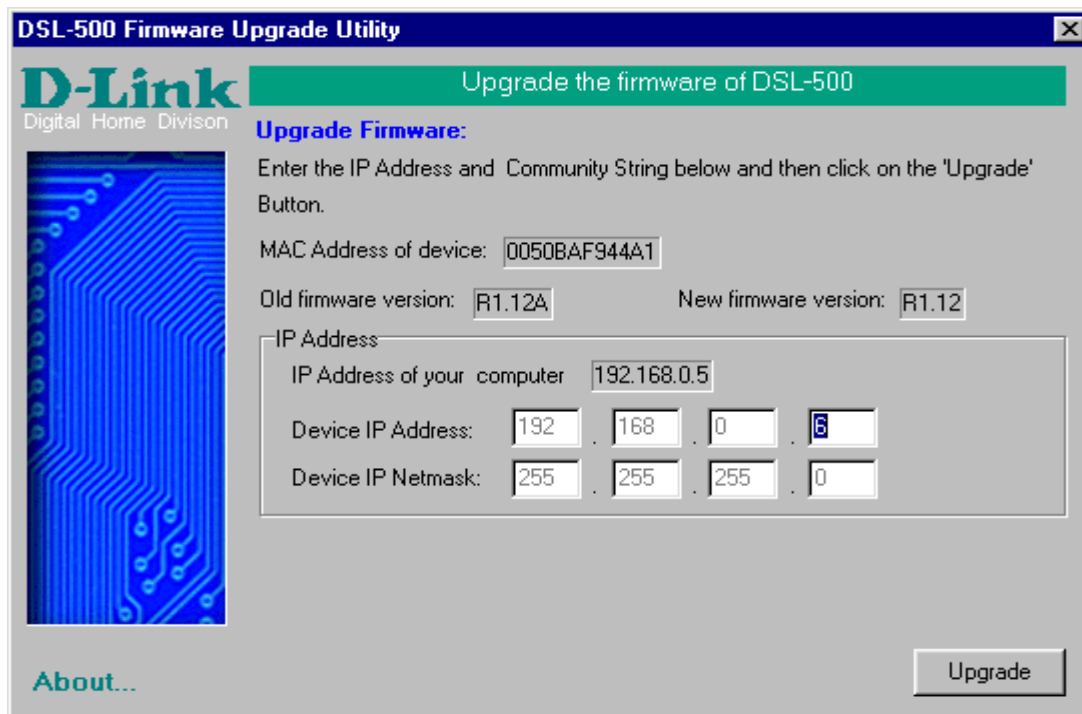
DSL-500 Firmware Upgrade Utility

D-Link
Digital Home Divison

Upgrade the firmware of DSL-500

Upgrade Firmware:

Enter the IP Address and Community String below and then click on the 'Upgrade' Button.

MAC Address of device: 0050BAF944A1

Old firmware version: R1.12A

New firmware version: R1.12

IP Address

IP Address of your computer 192.168.0.5

Device IP Address: 192 . 168 . 0 . 6

Device IP Netmask: 255 . 255 . 255 . 0

About...

Upgrade